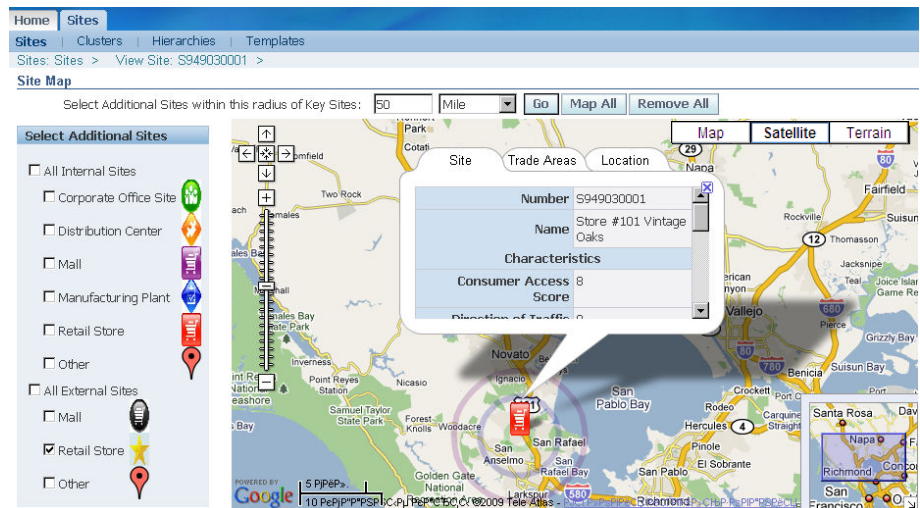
Home | Sites

Sites | Clusters | Hierarchies | Templates

Sites: Sites > View Site: S949030001 >

Site Map

Select Additional Sites within this radius of Key Sites: 50 Mile Go Map All Remove All

Select Additional Sites

☐ All Internal Sites

☐ Corporate Office Site

☐ Distribution Center

☐ Mall

☐ Manufacturing Plant

☐ Retail Store

☐ Other

☐ All External Sites

☐ Mall

☑ Retail Store

☐ Other

Map | Satellite | Terrain

Site | Trade Areas | Location

| Number | S949030001 |
|---|---|
| Name | Store #101 Vintage Oaks |
| Characteristics | |
| Consumer Access Score | 8 |
| Direction of Traffic | 9 |

Park
Cotati
Two Rock
Petaluma
Novato
Ignacio
Nicasio
Point Reyes Station
Inverness
Samuel Taylor State Park
Forest Knolls
Woodacre
San Anselmo
San Rafael
San Pablo Bay
Pinole
Hercules
Crockett
Benicia
Vallejo
American Canyon
Napa
Fairfield
Rockville
Thomasson
Jacksnipe
Teal
Joice Island Game Re
Grizzly Bay
Suisun Bay
Pierce
El Sobrante
San Pablo
Richmond
Golden Gate National Recreation Area
Larkspur
Santa Rosa
Napa
Richmond
San Francisco
Concord
29
12
80
680
780
37
101
580
4

POWERED BY Google
5 mi
10 km
©2009 Tele Atlas